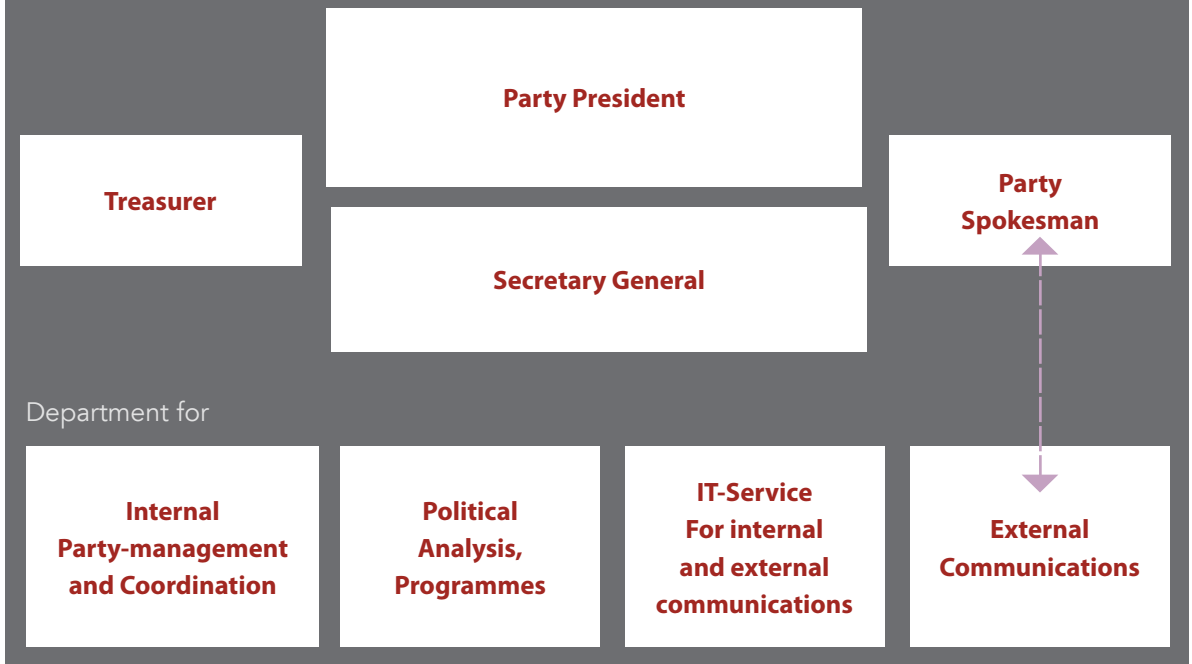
Party President

Treasurer

Party Spokesman

Secretary General

Department for

Internal Party-management and Coordination

Political Analysis, Programmes

IT-Service For internal and external communications

External Communications